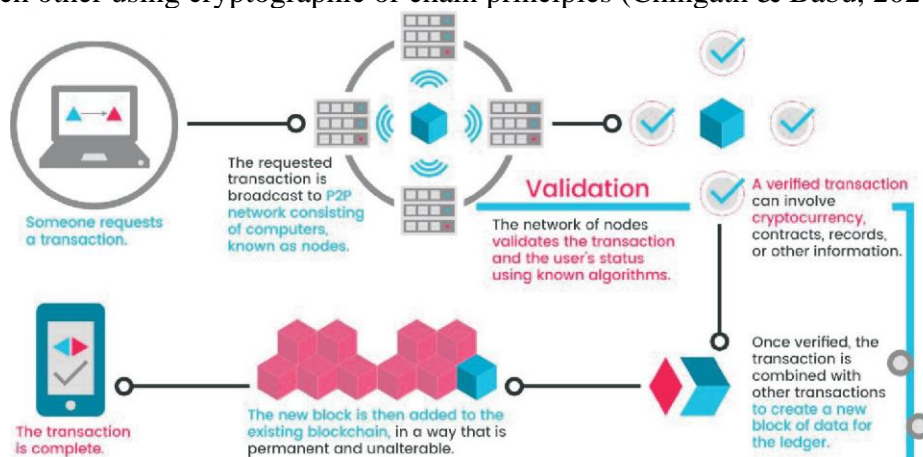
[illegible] other using cryptographic or chain principles (Chingath & Basu, 20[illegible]

Someone requests a transaction.

The requested transaction is broadcast to P2P network consisting of computers, known as nodes.

Validation

The network of nodes validates the transaction and the user's status using known algorithms.

A verified transaction can involve cryptocurrency, contracts, records, or other information.

Once verified, the transaction is combined with other transactions to create a new block of data for the ledger.

The new block is then added to the existing blockchain, in a way that is permanent and unalterable.

The transaction is complete.